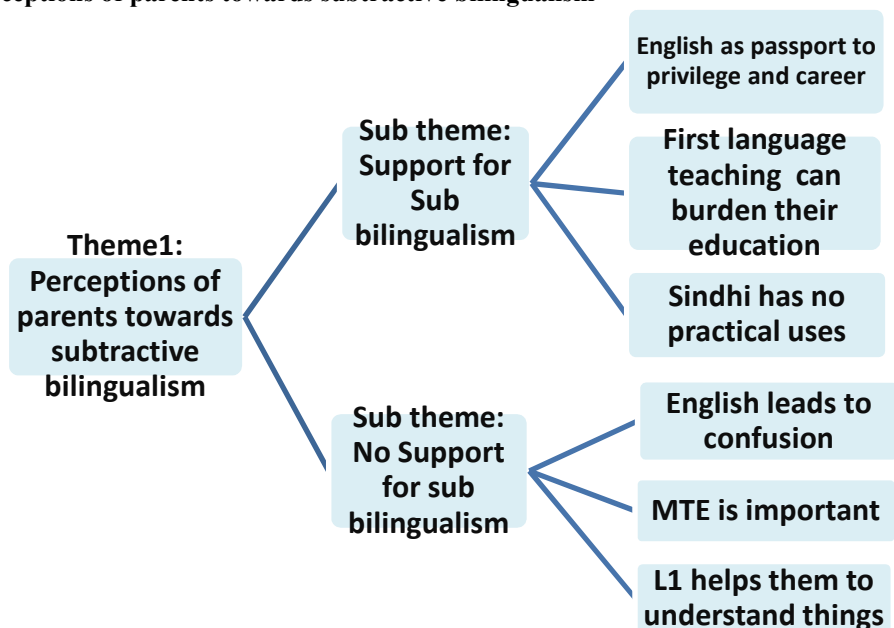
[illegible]eptions of parents towards subtractive bilingualism

Theme1: Perceptions of parents towards subtractive bilingualism

Sub theme: Support for Sub bilingualism

English as passport to privilege and career

First language teaching can burden their education

Sindhi has no practical uses

Sub theme: No Support for sub bilingualism

English leads to confusion

MTE is important

L1 helps them to understand things